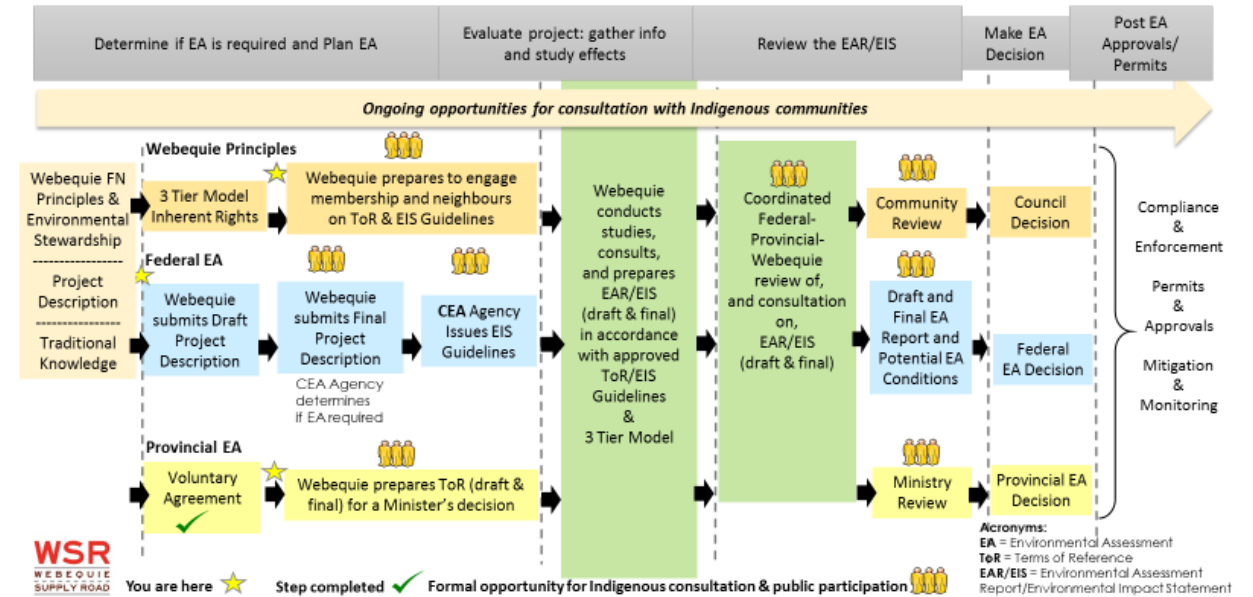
Determine if EA is required and Plan EA

Evaluate project: gather info and study effects

Review the EAR/EIS

Make EA Decision

Post EA Approvals/ Permits

Ongoing opportunities for consultation with Indigenous communities

Webequie FN Principles & Environmental Stewardship

Project Description

Traditional Knowledge

Webequie Principles

3 Tier Model Inherent Rights

Webequie prepares to engage membership and neighbours on ToR & EIS Guidelines

Federal EA

Webequie submits Draft Project Description

Webequie submits Final Project Description

CEA Agency determines if EA required

CEA Agency Issues EIS Guidelines

Provincial EA

Voluntary Agreement

Webequie prepares ToR (draft & final) for a Minister's decision

Webequie conducts studies, consults, and prepares EAR/EIS (draft & final) in accordance with approved ToR/EIS Guidelines & 3 Tier Model

Coordinated Federal-Provincial-Webequie review of, and consultation on, EAR/EIS (draft & final)

Community Review

Draft and Final EA Report and Potential EA Conditions

Ministry Review

Council Decision

Federal EA Decision

Provincial EA Decision

Compliance & Enforcement

Permits & Approvals

Mitigation & Monitoring

Acronyms:
EA = Environmental Assessment
ToR = Terms of Reference
EAR/EIS = Environmental Assessment Report/Environmental Impact Statement

WSR WEBEQUIE SUPPLY ROAD

You are here

Step completed

Formal opportunity for Indigenous consultation & public participation